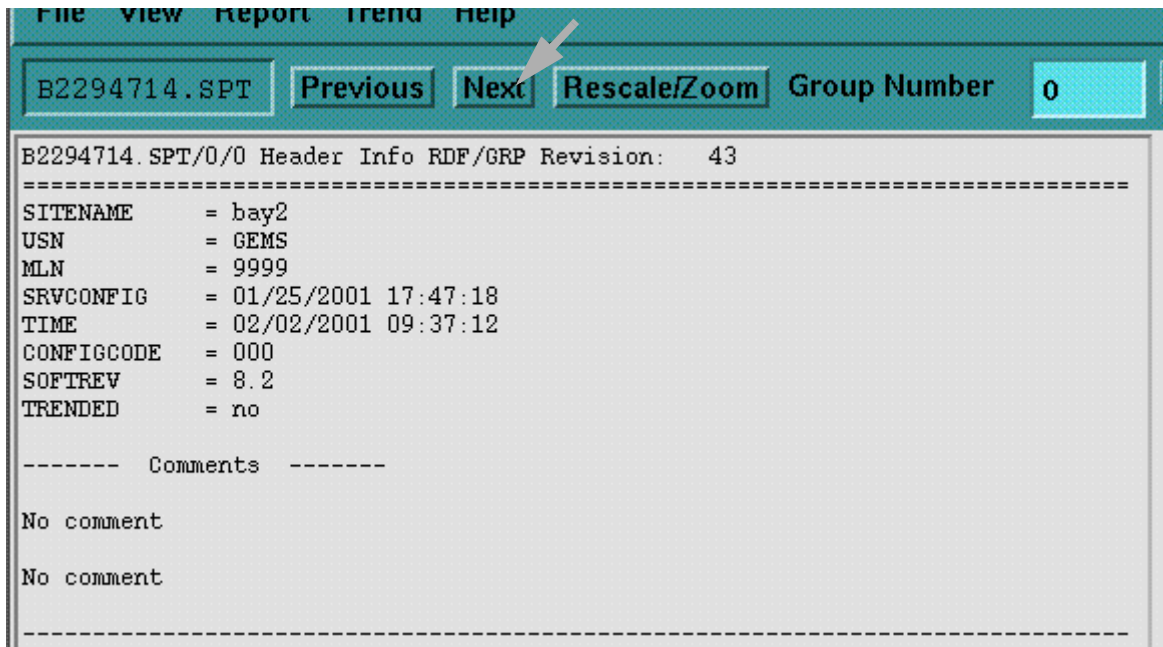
File View Report Trend Help

B2294714.SPT Previous Next Rescale/Zoom Group Number 0

B2294714.SPT/0/0 Header Info RDF/GRP Revision: 43
================================================================================
SITENAME = bay2
USN = GEMS
MLN = 9999
SRVCONFIG = 01/25/2001 17:47:18
TIME = 02/02/2001 09:37:12
CONFIGCODE = 000
SOFTREV = 8.2
TRENDED = no

------- Comments -------

No comment

No comment

--------------------------------------------------------------------------------